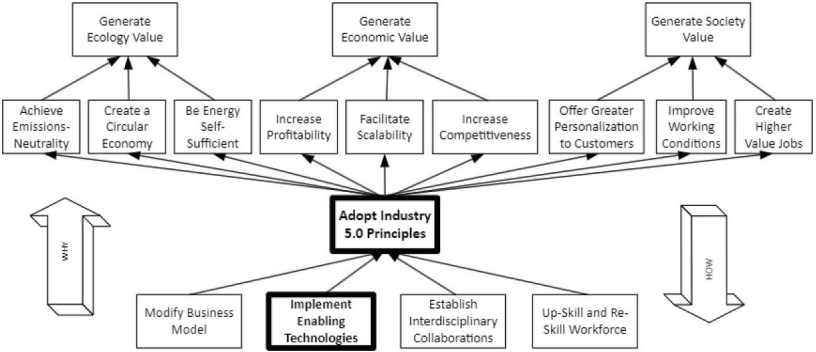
Generate Ecology Value

Generate Economic Value

Generate Society Value

Achieve Emissions-Neutrality

Create a Circular Economy

Be Energy Self-Sufficient

Increase Profitability

Facilitate Scalability

Increase Competitiveness

Offer Greater Personalization to Customers

Improve Working Conditions

Create Higher Value Jobs

WHY

Adopt Industry 5.0 Principles

HOW

Modify Business Model

Implement Enabling Technologies

Establish Interdisciplinary Collaborations

Up-Skill and Re-Skill Workforce